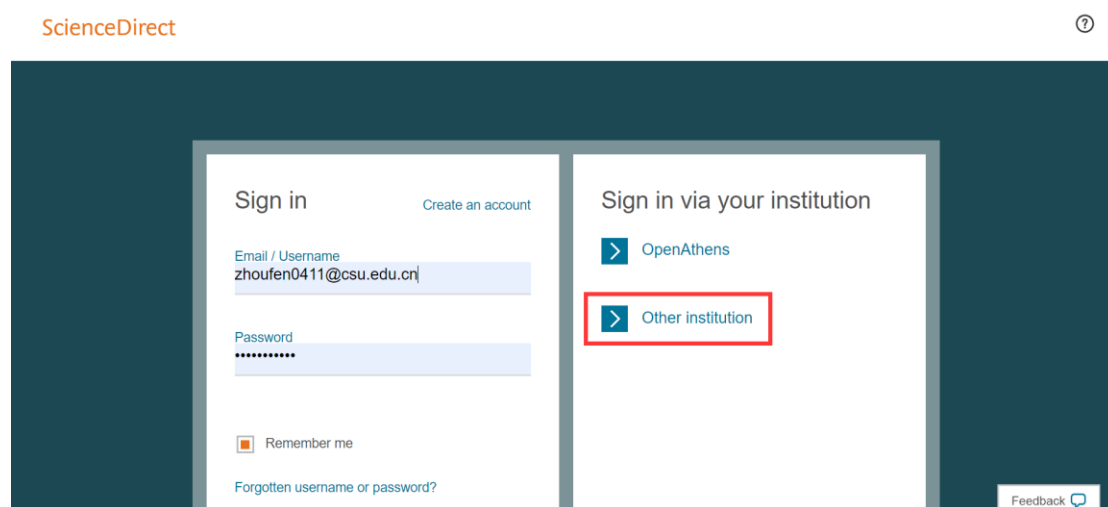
ScienceDirect

Sign in

Create an account

Email / Username
zhoufen0411@csu.edu.cn

Password
•••••••••••

Remember me

Forgotten username or password?

Sign in via your institution

OpenAthens

Other institution

Feedback